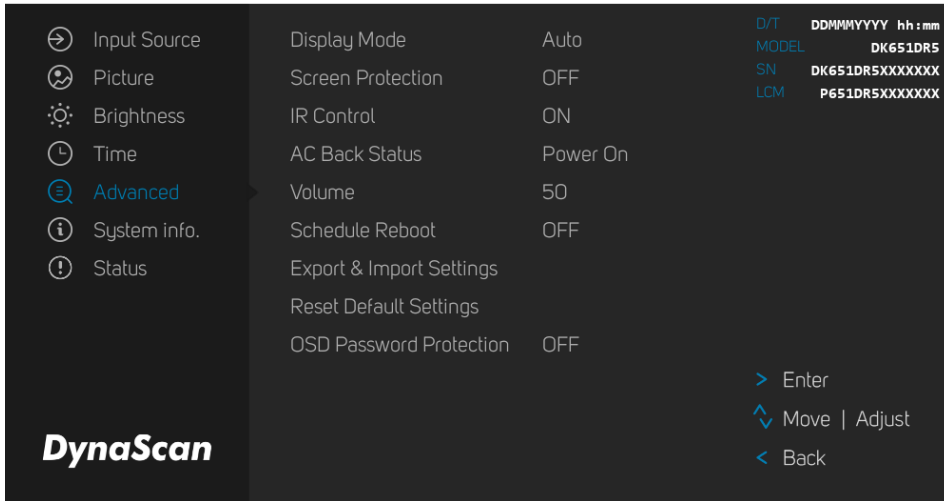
Input Source
Picture
Brightness
Time
Advanced
System info.
Status

DynaScan

| | |
|---|---|
| Display Mode | Auto |
| Screen Protection | OFF |
| IR Control | ON |
| AC Back Status | Power On |
| Volume | 50 |
| Schedule Reboot | OFF |
| Export & Import Settings | |
| Reset Default Settings | |
| OSD Password Protection | OFF |

D/T DDMMMYYYY hh:mm
MODEL DK651DR5
SN DK651DR5XXXXXXX
LCM P651DR5XXXXXXX

> Enter
Move | Adjust
< Back